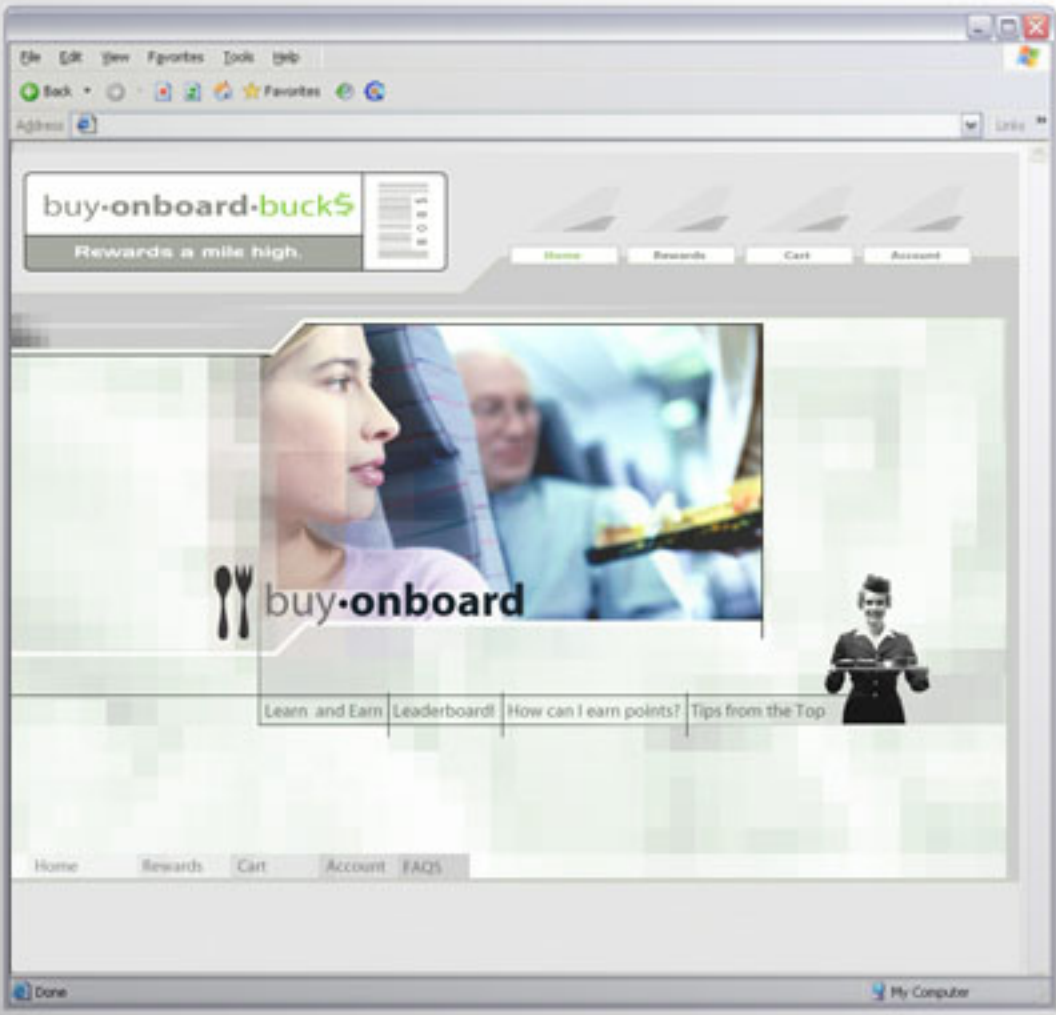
File Edit View Favorites Tools Help

Back Favorites

Address Links

buy·onboard·buck$

Rewards a mile high.

Home Rewards Cart Account

buy·onboard

Learn and Earn | Leaderboard! | How can I earn points? | Tips from the Top

Home Rewards Cart Account FAQS

Done My Computer